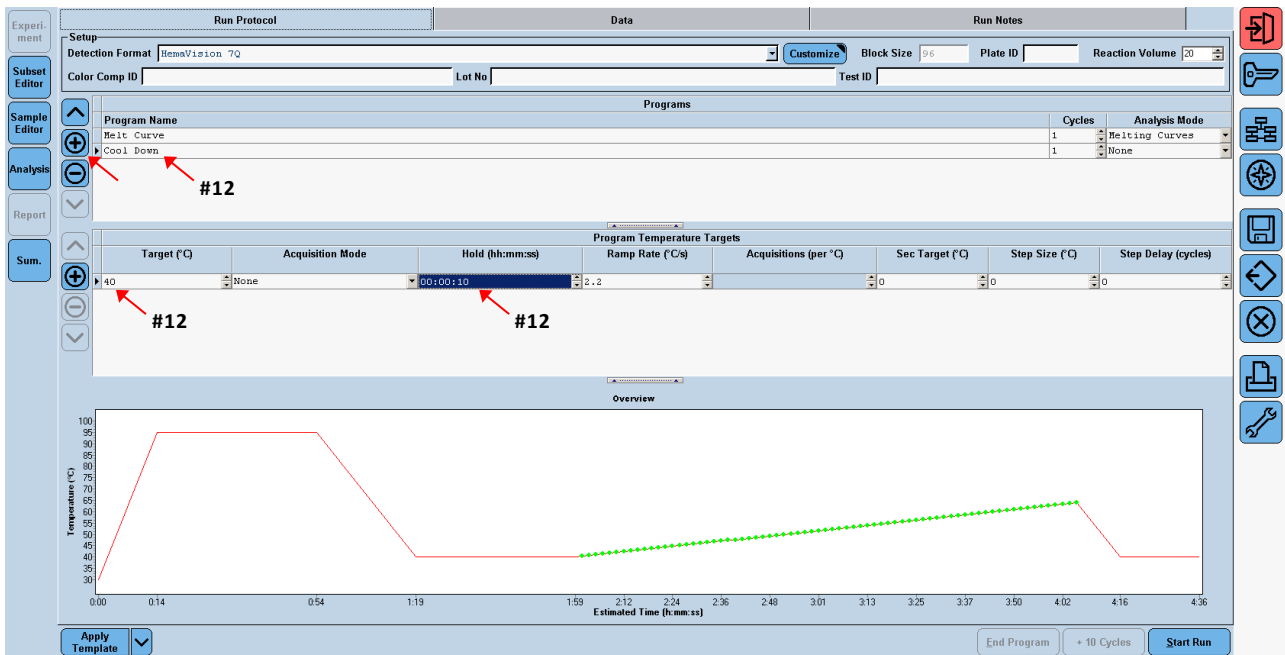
Experi-ment
Subset Editor
Sample Editor
Analysis
Report
Sum.

Run Protocol | Data | Run Notes

Setup
Detection Format HemaVision 7Q Customize Block Size 96 Plate ID Reaction Volume 20
Color Comp ID Lot No Test ID

Programs

| Program Name | Cycles | Analysis Mode |
|---|---|---|
| Melt Curve | 1 | Melting Curves |
| Cool Down | 1 | None |

#12

Program Temperature Targets

| Target (°C) | Acquisition Mode | Hold (hh:mm:ss) | Ramp Rate (°C/s) | Acquisitions (per °C) | Sec Target (°C) | Step Size (°C) | Step Delay (cycles) |
|---|---|---|---|---|---|---|---|
| 40 | None | 00:00:10 | 2.2 | | 0 | 0 | 0 |

#12 #12

Overview
Temperature (°C)
100 95 90 85 80 75 70 65 60 55 50 45 40 35 30
0:00 0:14 0:54 1:19 1:59 2:12 2:24 2:36 2:48 3:01 3:13 3:25 3:37 3:50 4:02 4:16 4:36
Estimated Time (h:mm:ss)

Apply Template
End Program + 10 Cycles Start Run